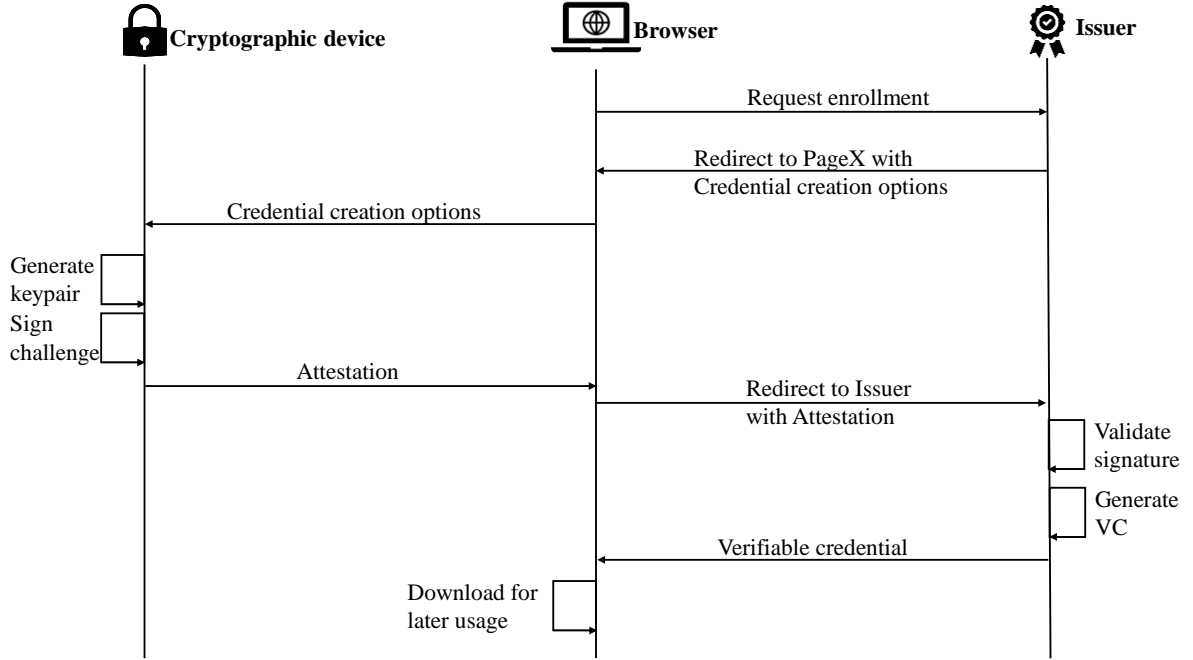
Cryptographic device

Browser

Issuer

Request enrollment

Redirect to PageX with Credential creation options

Credential creation options

Generate keypair

Sign challenge

Attestation

Redirect to Issuer with Attestation

Validate signature

Generate VC

Verifiable credential

Download for later usage